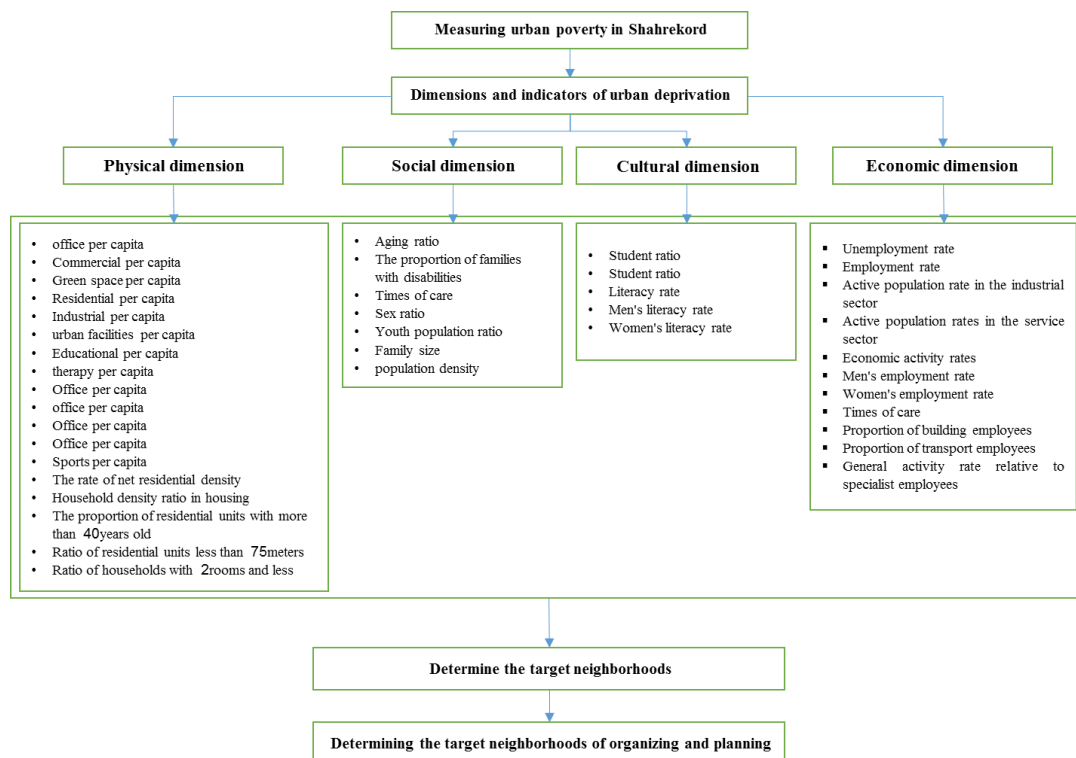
Measuring urban poverty in Shahrekord

Dimensions and indicators of urban deprivation

Physical dimension

Social dimension

Cultural dimension

Economic dimension

- office per capita
- Commercial per capita
- Green space per capita
- Residential per capita
- Industrial per capita
- urban facilities per capita
- Educational per capita
- therapy per capita
- Office per capita
- office per capita
- Office per capita
- Office per capita
- Sports per capita
- The rate of net residential density
- Household density ratio in housing
- The proportion of residential units with more than 40years old
- Ratio of residential units less than 75meters
- Ratio of households with 2rooms and less

- Aging ratio
- The proportion of families with disabilities
- Times of care
- Sex ratio
- Youth population ratio
- Family size
- population density

- Student ratio
- Student ratio
- Literacy rate
- Men's literacy rate
- Women's literacy rate

- Unemployment rate
- Employment rate
- Active population rate in the industrial sector
- Active population rates in the service sector
- Economic activity rates
- Men's employment rate
- Women's employment rate
- Times of care
- Proportion of building employees
- Proportion of transport employees
- General activity rate relative to specialist employees

Determine the target neighborhoods

Determining the target neighborhoods of organizing and planning